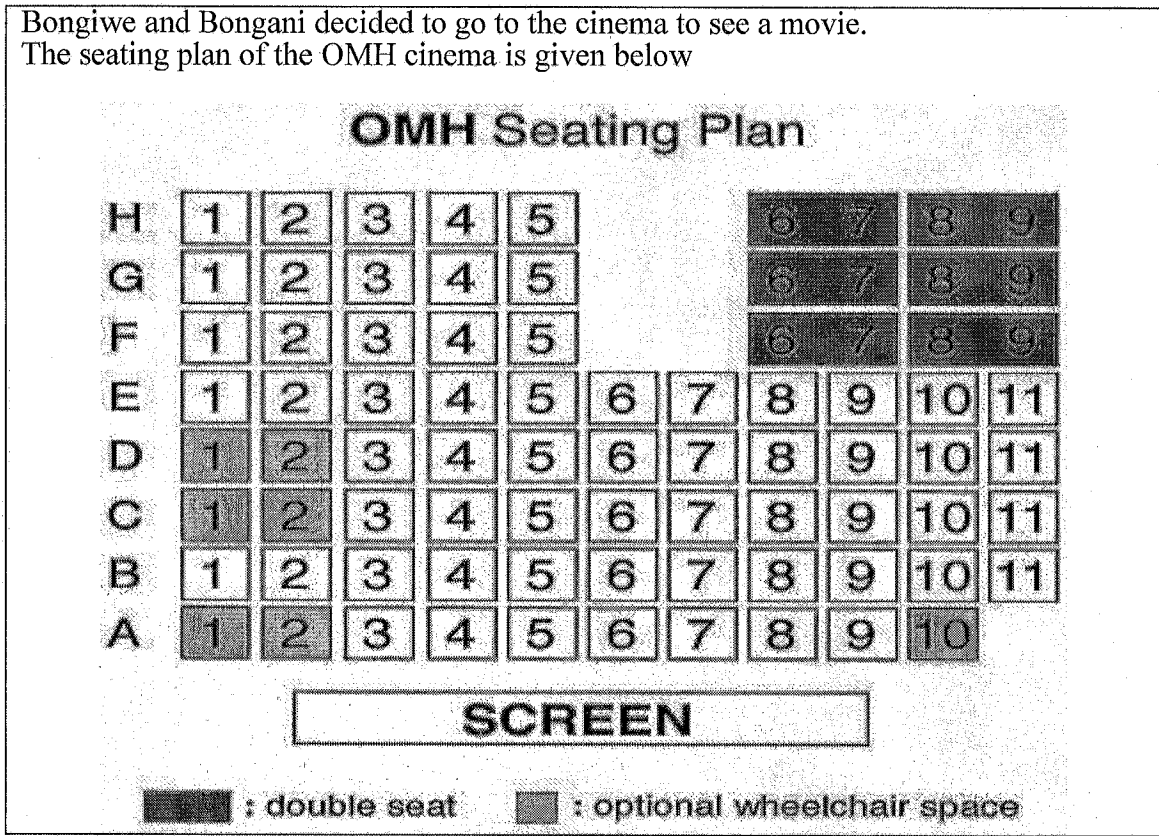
Bongiwe and Bongani decided to go to the cinema to see a movie.
The seating plan of the OMH cinema is given below

**OMH** Seating Plan

| | | | | | | | | | | | |
|---|---|---|---|---|---|---|---|---|---|---|---|
| H | 1 | 2 | 3 | 4 | 5 | | | 6 | 7 | 8 | 9 |
| G | 1 | 2 | 3 | 4 | 5 | | | 6 | 7 | 8 | 9 |
| F | 1 | 2 | 3 | 4 | 5 | | | 6 | 7 | 8 | 9 |
| E | 1 | 2 | 3 | 4 | 5 | 6 | 7 | 8 | 9 | 10 | 11 |
| D | 1 | 2 | 3 | 4 | 5 | 6 | 7 | 8 | 9 | 10 | 11 |
| C | 1 | 2 | 3 | 4 | 5 | 6 | 7 | 8 | 9 | 10 | 11 |
| B | 1 | 2 | 3 | 4 | 5 | 6 | 7 | 8 | 9 | 10 | 11 |
| A | 1 | 2 | 3 | 4 | 5 | 6 | 7 | 8 | 9 | 10 | |

SCREEN

: double seat : optional wheelchair space